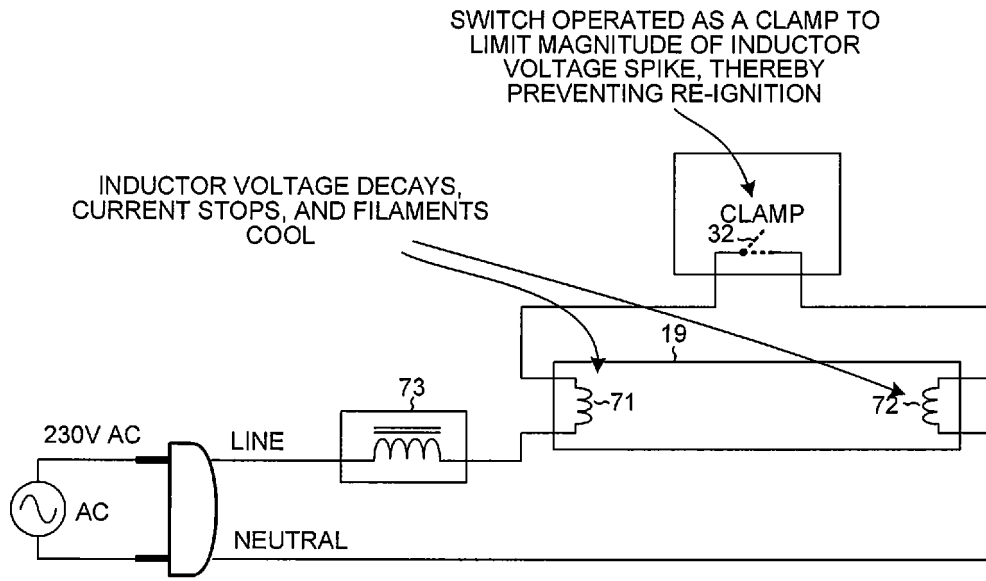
SWITCH OPERATED AS A CLAMP TO LIMIT MAGNITUDE OF INDUCTOR VOLTAGE SPIKE, THEREBY PREVENTING RE-IGNITION

INDUCTOR VOLTAGE DECAYS, CURRENT STOPS, AND FILAMENTS COOL

CLAMP

32

19

73

71

72

230V AC

LINE

AC

NEUTRAL